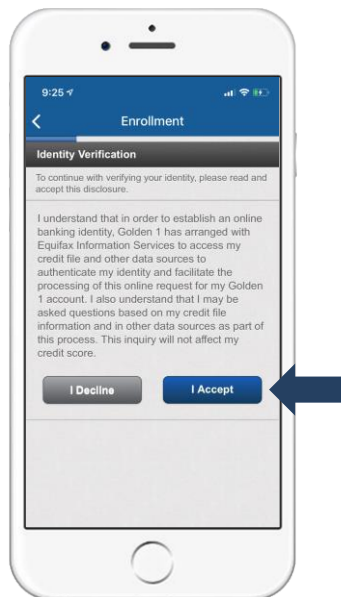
9:25

Enrollment

Identity Verification

To continue with verifying your identity, please read and accept this disclosure.

I understand that in order to establish an online banking identity, Golden 1 has arranged with Equifax Information Services to access my credit file and other data sources to authenticate my identity and facilitate the processing of this online request for my Golden 1 account. I also understand that I may be asked questions based on my credit file information and in other data sources as part of this process. This inquiry will not affect my credit score.

I Decline

I Accept